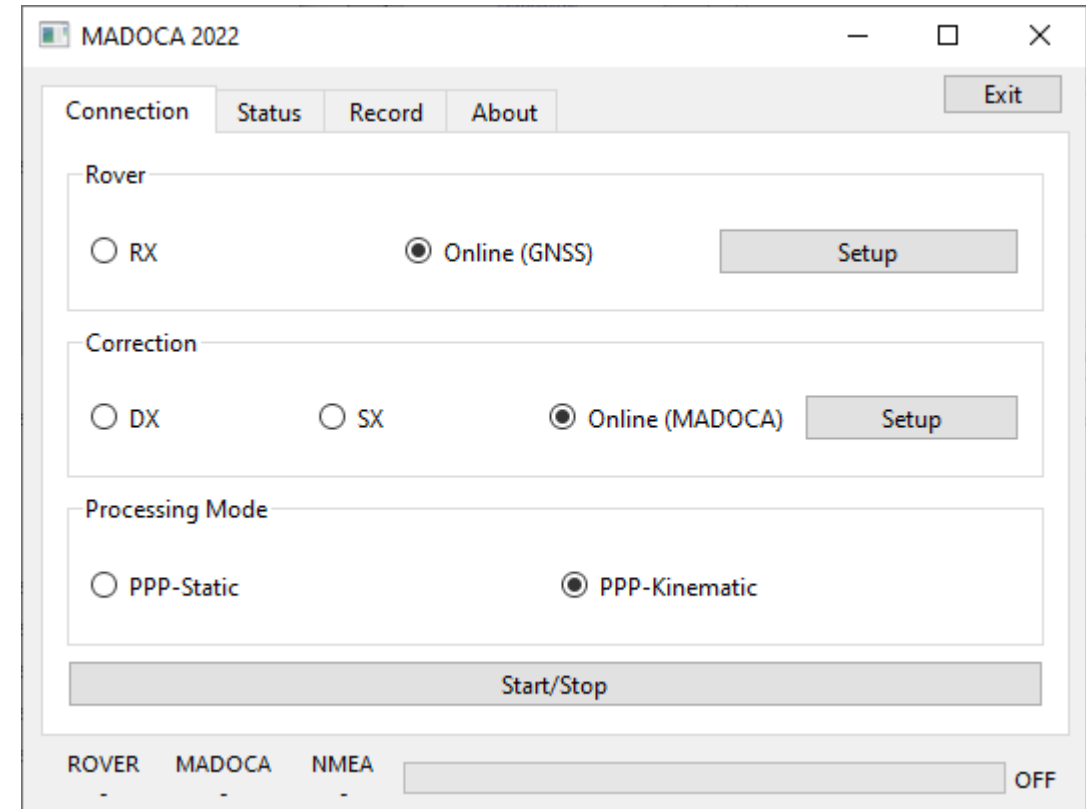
MADOCA 2022

Exit

Connection Status Record About

Rover

RX

Online (GNSS)

Setup

Correction

DX

SX

Online (MADOCA)

Setup

Processing Mode

PPP-Static

PPP-Kinematic

Start/Stop

ROVER MADOCA NMEA

- - -

OFF